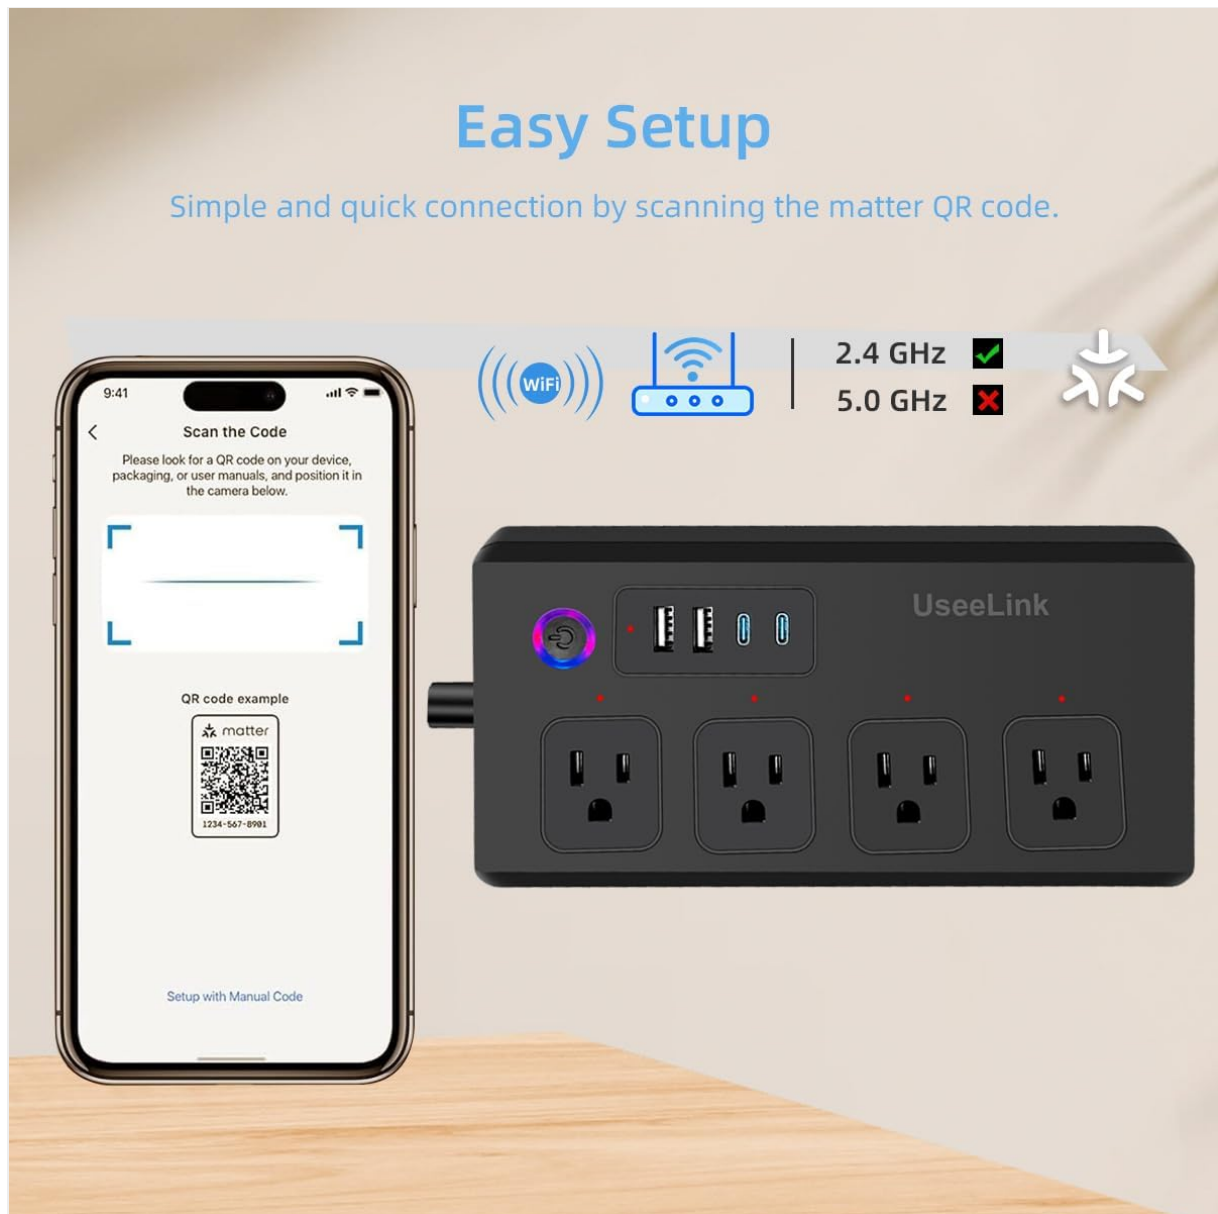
Easy Setup

Simple and quick connection by scanning the matter QR code.

WiFi

2.4 GHz
5.0 GHz

9:41

Scan the Code

Please look for a QR code on your device, packaging, or user manuals, and position it in the camera below.

QR code example

matter

1234-567-8901

Setup with Manual Code

UseeLink